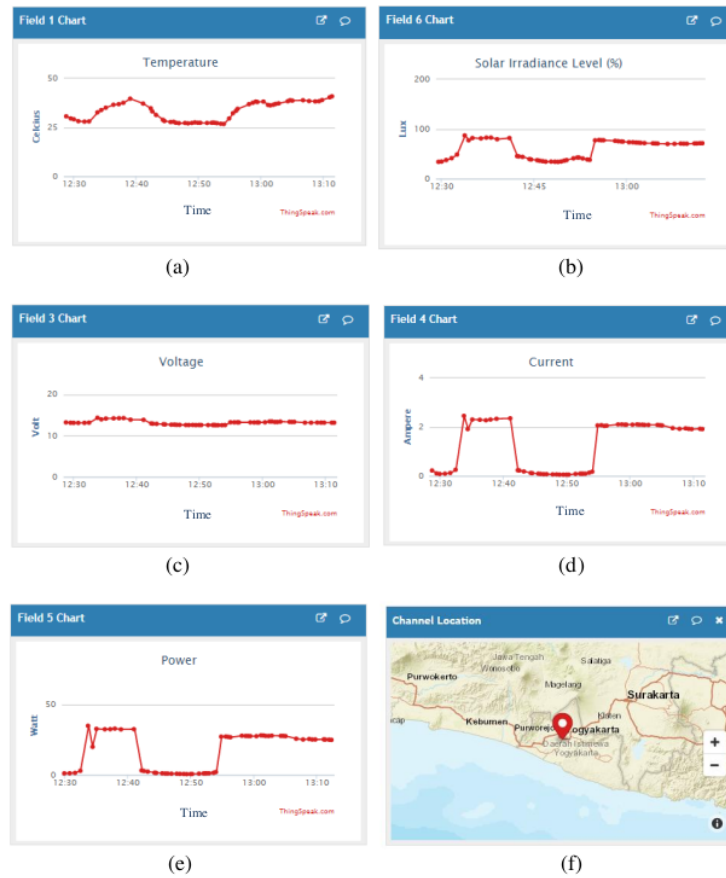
Field 1 Chart

Temperature

50
25
0
Celcius
12:30 12:40 12:50 13:00 13:10
Time
ThingSpeak.com

(a)

Field 6 Chart

Solar Irradiance Level (%)

200
100
0
Lux
12:30 12:45 13:00
Time
ThingSpeak.com

(b)

Field 3 Chart

Voltage

20
10
0
Volt
12:30 12:40 12:50 13:00 13:10
Time
ThingSpeak.com

(c)

Field 4 Chart

Current

4
2
0
Ampere
12:30 12:40 12:50 13:00 13:10
Time
ThingSpeak.com

(d)

Field 5 Chart

Power

50
0
Watt
12:30 12:40 12:50 13:00 13:10
Time
ThingSpeak.com

(e)

Channel Location

Jawa Tengah
Wonosobo
Salatiga
Purwokerto
Magelang
Surakarta
Klaten
Kebumen
Purworejo
Yogyakarta
Daerah Istimewa Yogyakarta
+
−

(f)